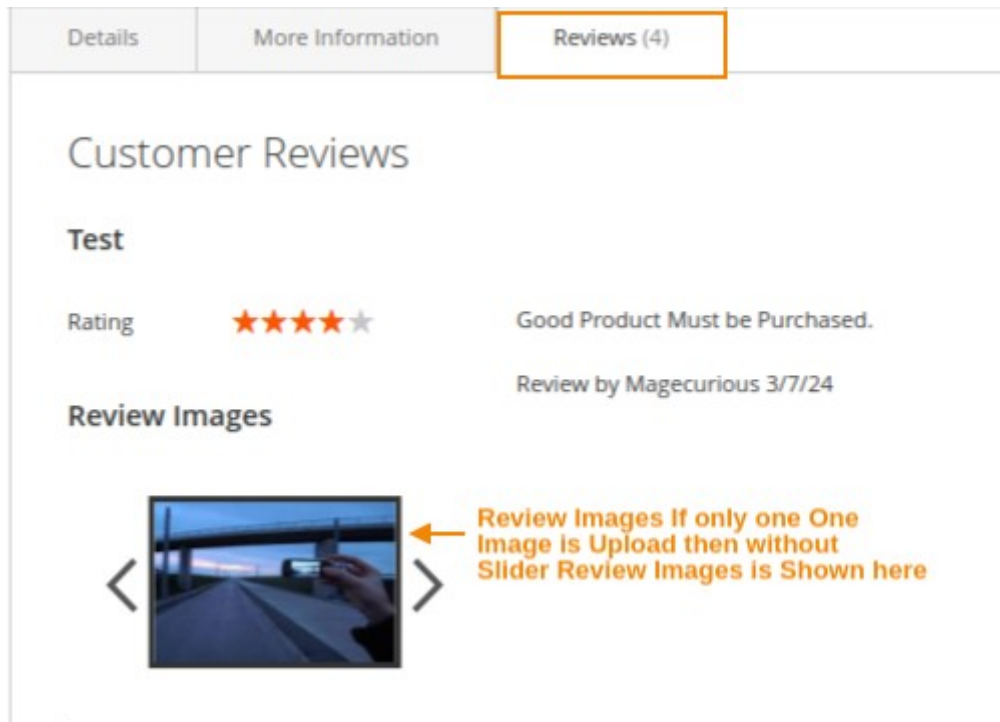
Details

More Information

Reviews (4)

Customer Reviews

Test

Rating

Good Product Must be Purchased.

Review by Magecurious 3/7/24

Review Images

Review Images If only one One Image is Upload then without Slider Review Images is Shown here